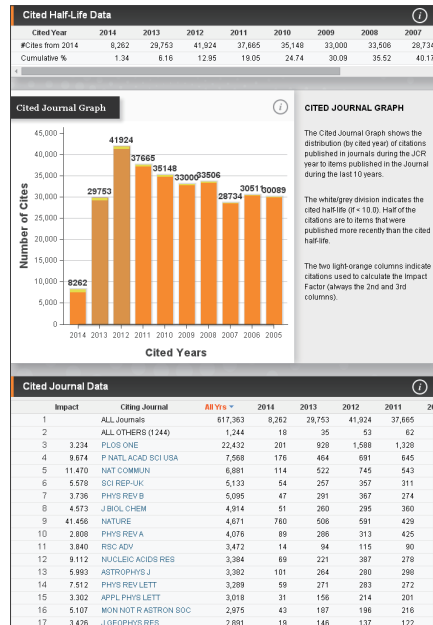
Cited Half-Life Data

| Cited Year | 2014 | 2013 | 2012 | 2011 | 2010 | 2009 | 2008 | 2007 |
|---|---|---|---|---|---|---|---|---|
| #Cites from 2014 | 8,262 | 29,753 | 41,924 | 37,665 | 35,148 | 33,000 | 33,506 | 28,73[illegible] |
| Cumulative % | 1.34 | 6.16 | 12.95 | 19.05 | 24.74 | 30.09 | 35.52 | 40.1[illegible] |

Cited Journal Graph

45,000
40,000
35,000
30,000
25,000
20,000
15,000
10,000
5,000
0

Number of Cites

8262
29753
41924
37665
35148
33000
33506
28734
30511
30089

2014 2013 2012 2011 2010 2009 2008 2007 2006 2005

Cited Years

CITED JOURNAL GRAPH

The Cited Journal Graph shows the distribution (by cited year) of citations published in journals during the JCR year to items published in the Journal during the last 10 years.

The white/grey division indicates the cited half-life (if < 10.0). Half of the citations are to items that were published more recently than the cited half-life.

The two light-orange columns indicate citations used to calculate the Impact Factor (always the 2nd and 3rd columns).

Cited Journal Data

| | Impact | Citing Journal | All Yrs | 2014 | 2013 | 2012 | 2011 | 20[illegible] |
|---|---|---|---|---|---|---|---|---|
| 1 | | ALL Journals | 617,363 | 8,262 | 29,753 | 41,924 | 37,665 | |
| 2 | | ALL OTHERS (1244) | 1,244 | 18 | 35 | 53 | 62 | |
| 3 | 3.234 | PLOS ONE | 22,432 | 201 | 928 | 1,588 | 1,328 | |
| 4 | 9.674 | P NATL ACAD SCI USA | 7,568 | 176 | 464 | 691 | 645 | |
| 5 | 11.470 | NAT COMMUN | 6,881 | 114 | 522 | 745 | 543 | |
| 6 | 5.578 | SCI REP-UK | 5,133 | 54 | 257 | 357 | 311 | |
| 7 | 3.736 | PHYS REV B | 5,095 | 47 | 291 | 367 | 274 | |
| 8 | 4.573 | J BIOL CHEM | 4,914 | 51 | 260 | 295 | 360 | |
| 9 | 41.456 | NATURE | 4,671 | 760 | 506 | 591 | 429 | |
| 10 | 2.808 | PHYS REV A | 4,076 | 89 | 286 | 313 | 425 | |
| 11 | 3.840 | RSC ADV | 3,472 | 14 | 94 | 115 | 90 | |
| 12 | 9.112 | NUCLEIC ACIDS RES | 3,384 | 69 | 221 | 387 | 278 | |
| 13 | 5.993 | ASTROPHYS J | 3,382 | 101 | 264 | 280 | 298 | |
| 14 | 7.512 | PHYS REV LETT | 3,289 | 59 | 271 | 283 | 272 | |
| 15 | 3.302 | APPL PHYS LETT | 3,018 | 31 | 156 | 214 | 201 | |
| 16 | 5.107 | MON NOT R ASTRON SOC | 2,975 | 43 | 187 | 196 | 216 | |
| 17 | 3.426 | J GEOPHYS RES | 2,891 | 19 | 146 | 137 | 122 | |